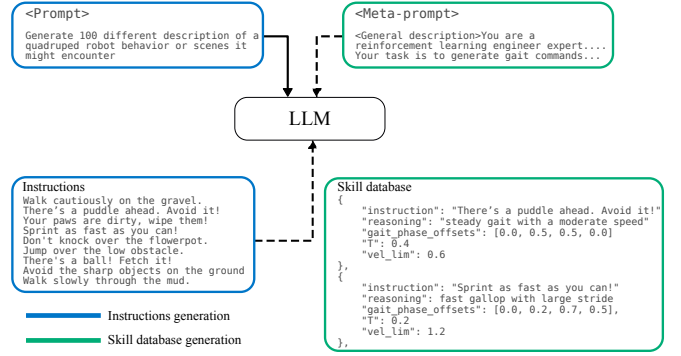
<Prompt>

Generate 100 different description of a quadruped robot behavior or scenes it might encounter

<Meta-prompt>

<General description>You are a reinforcement learning engineer expert.... Your task is to generate gait commands...

LLM

Instructions
Walk cautiously on the gravel.
There's a puddle ahead. Avoid it!
Your paws are dirty, wipe them!
Sprint as fast as you can!
Don't knock over the flowerpot.
Jump over the low obstacle.
There's a ball! Fetch it!
Avoid the sharp objects on the ground
Walk slowly through the mud.

Skill database
{
"instruction": "There's a puddle ahead. Avoid it!"
"reasoning": "steady gait with a moderate speed"
"gait_phase_offsets": [0.0, 0.5, 0.5, 0.0]
"T": 0.4
"vel_lim": 0.6
},
{
"instruction": "Sprint as fast as you can!"
"reasoning": fast gallop with large stride
"gait_phase_offsets": [0.0, 0.2, 0.7, 0.5],
"T": 0.2
"vel_lim": 1.2
},

Instructions generation

Skill database generation